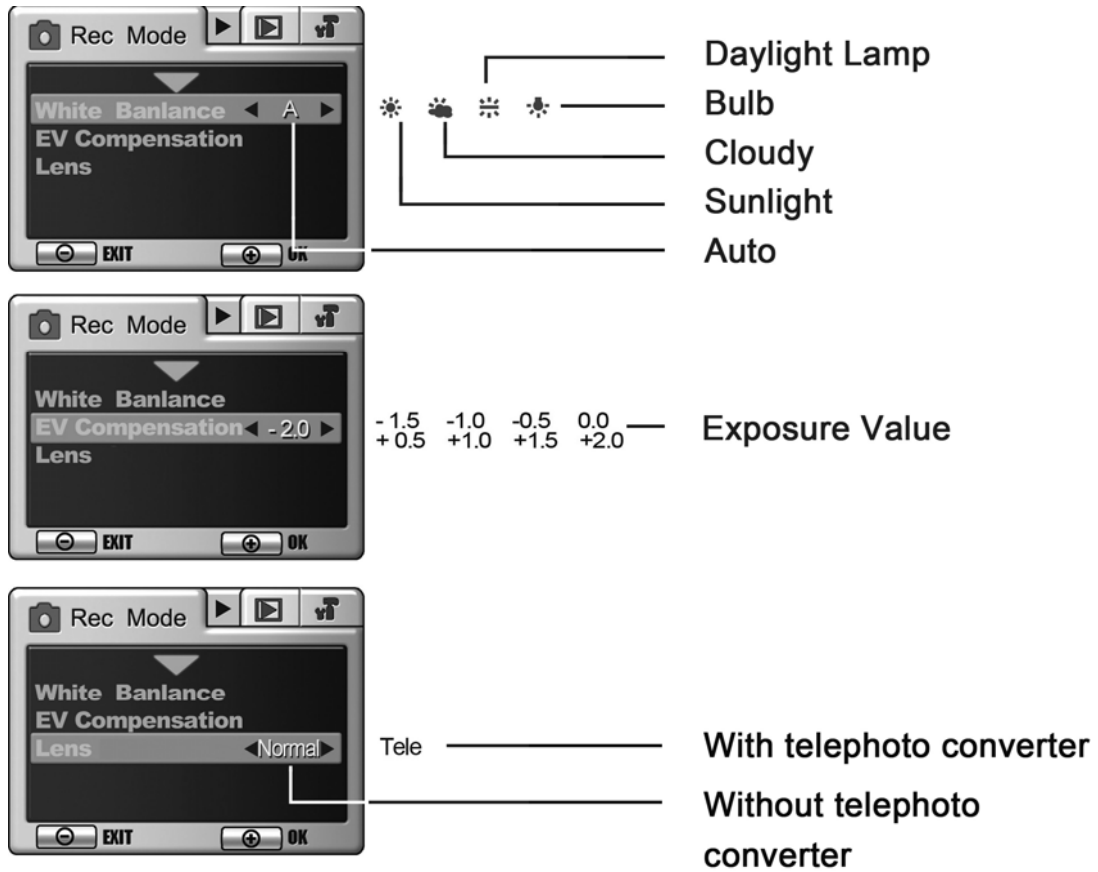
Rec Mode

White Banlance ◀ A ▶
EV Compensation
Lens

EXIT OK

Daylight Lamp
Bulb
Cloudy
Sunlight
Auto

Rec Mode

White Banlance
EV Compensation ◀ - 2.0 ▶
Lens

EXIT OK

- 1.5 -1.0 -0.5 0.0
+ 0.5 +1.0 +1.5 +2.0

Exposure Value

Rec Mode

White Banlance
EV Compensation
Lens ◀Normal▶

EXIT OK

Tele

With telephoto converter

Without telephoto converter